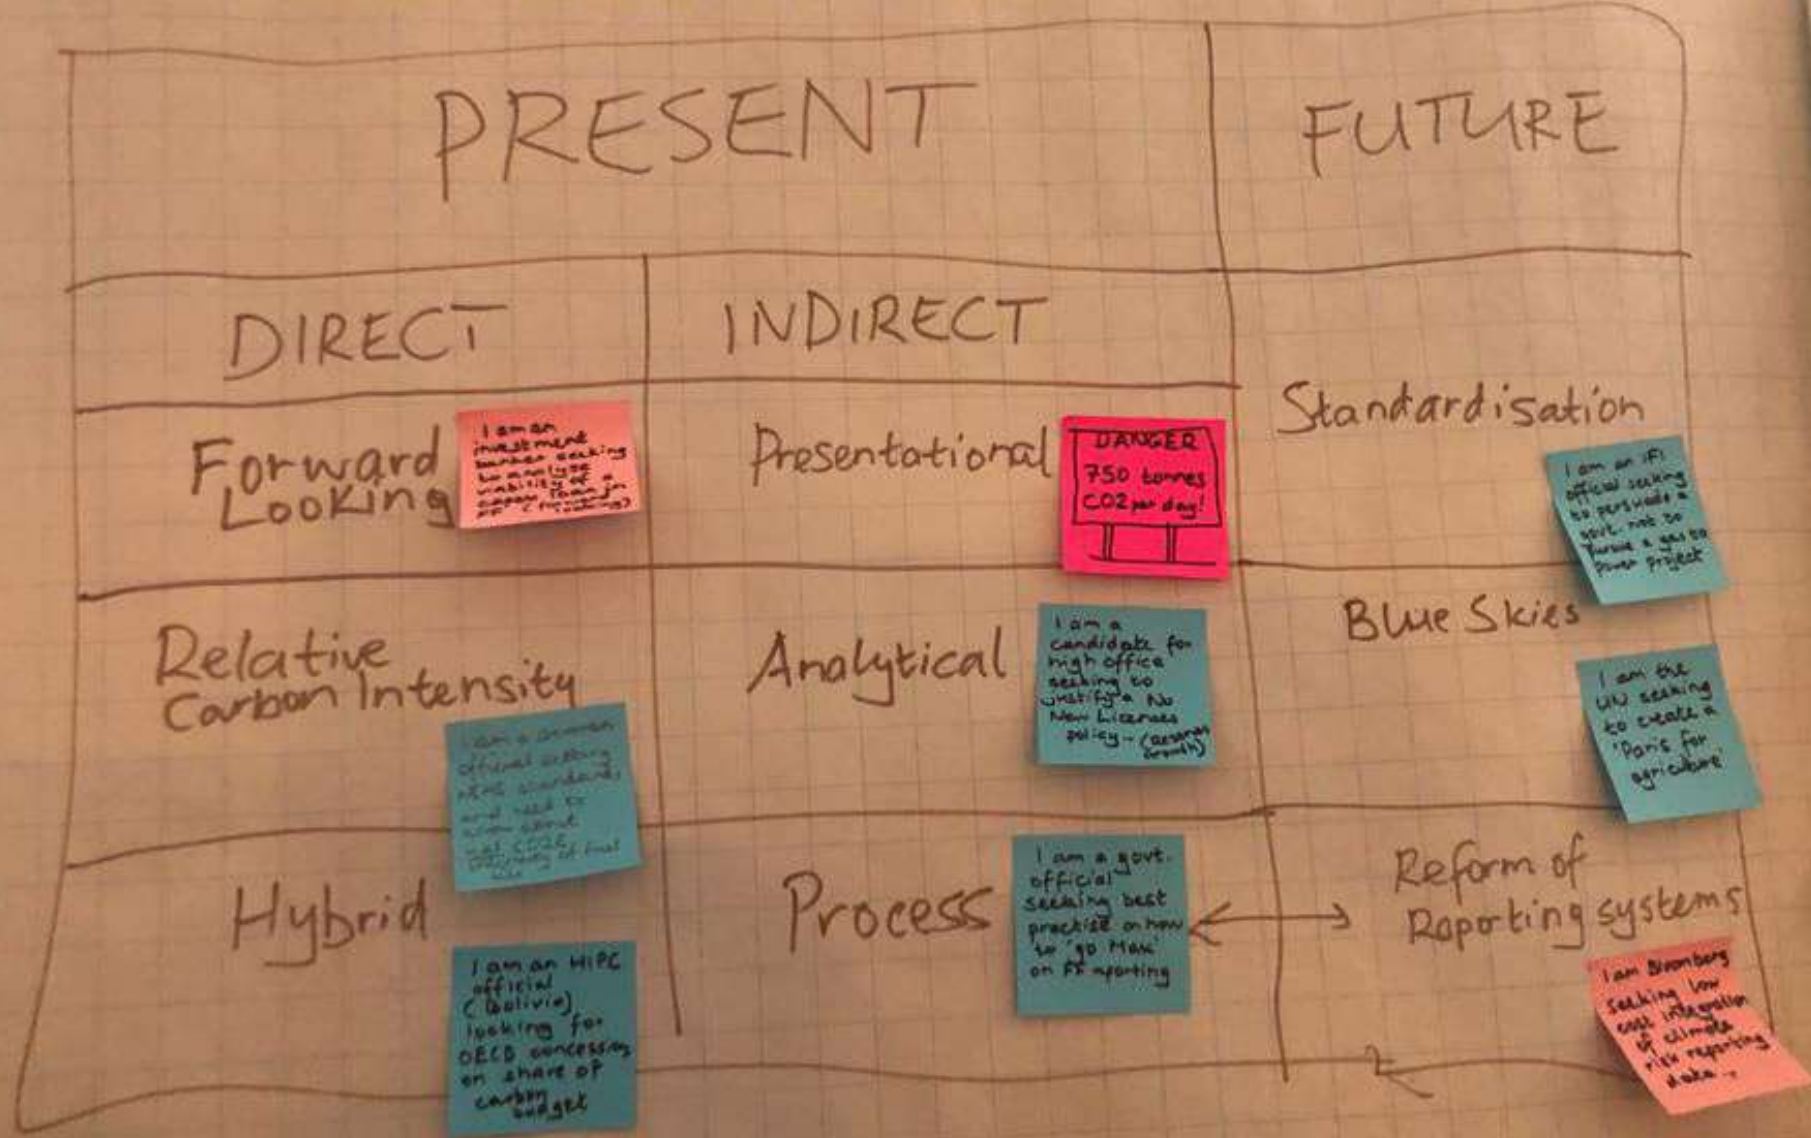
PRESENT

FUTURE

DIRECT

INDIRECT

Forward Looking

I am an investment banker seeking to analyse viability of a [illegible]

Presentational

DANGER 750 tonnes CO2 per day!

Standardisation

I am an IFI official seeking to persuade a govt. not to pursue a gas to power project

Relative Carbon Intensity

I am a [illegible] official setting MEPS standards and need to know about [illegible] CO2E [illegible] of final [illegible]

Analytical

I am a candidate for high office seeking to justify a No New Licences policy - (carbon growth)

Blue Skies

I am the UN seeking to create a 'Paris for agriculture'

Hybrid

I am an HIPC official (Bolivia) looking for OECD concessions on share of carbon budget

Process

I am a govt. official seeking best practise on how to 'go max' on FF reporting

Reform of Reporting systems

I am Bloomberg seeking low cost integration of climate risk reporting data.